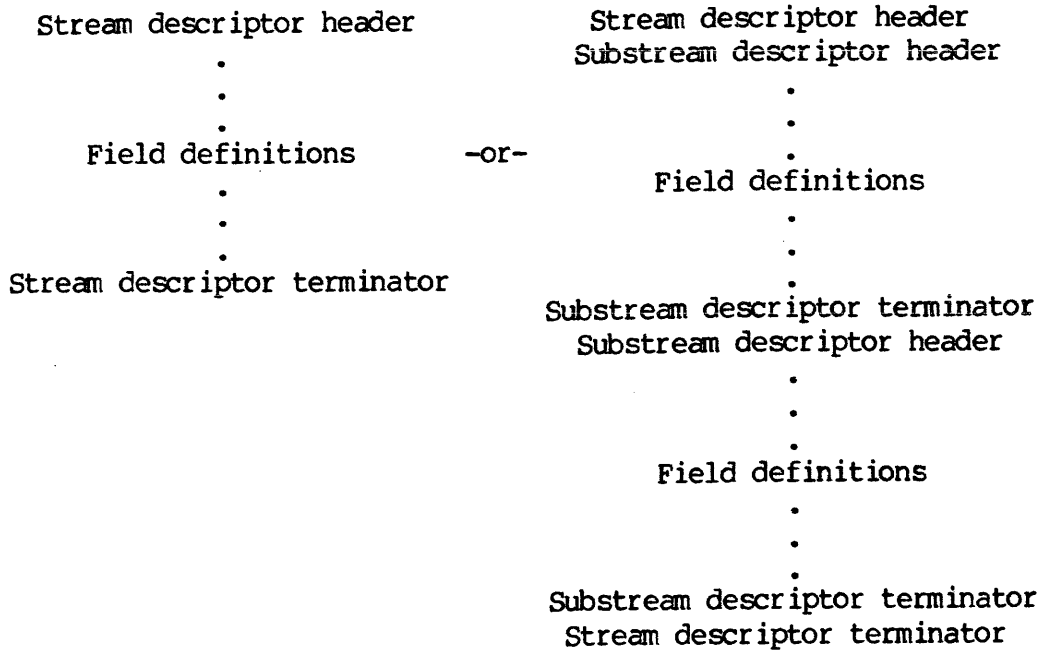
Stream descriptor header
.
.
.
Field definitions
.
.
.
Stream descriptor terminator

-or-

Stream descriptor header
Substream descriptor header
.
.
.
Field definitions
.
.
.
Substream descriptor terminator
Substream descriptor header
.
.
.
Field definitions
.
.
.
Substream descriptor terminator
Stream descriptor terminator